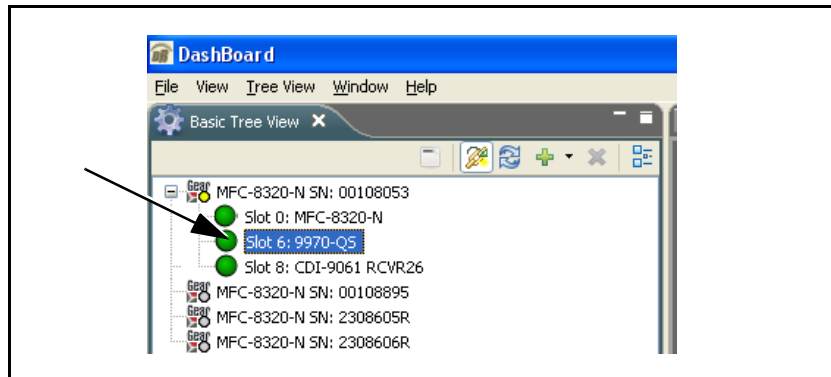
DashBoard

File View Tree View Window Help

Basic Tree View

MFC-8320-N SN: 00108053
Slot 0: MFC-8320-N
Slot 6: 9970-QS
Slot 8: CDI-9061 RCVR26
MFC-8320-N SN: 00108895
MFC-8320-N SN: 2308605R
MFC-8320-N SN: 2308606R